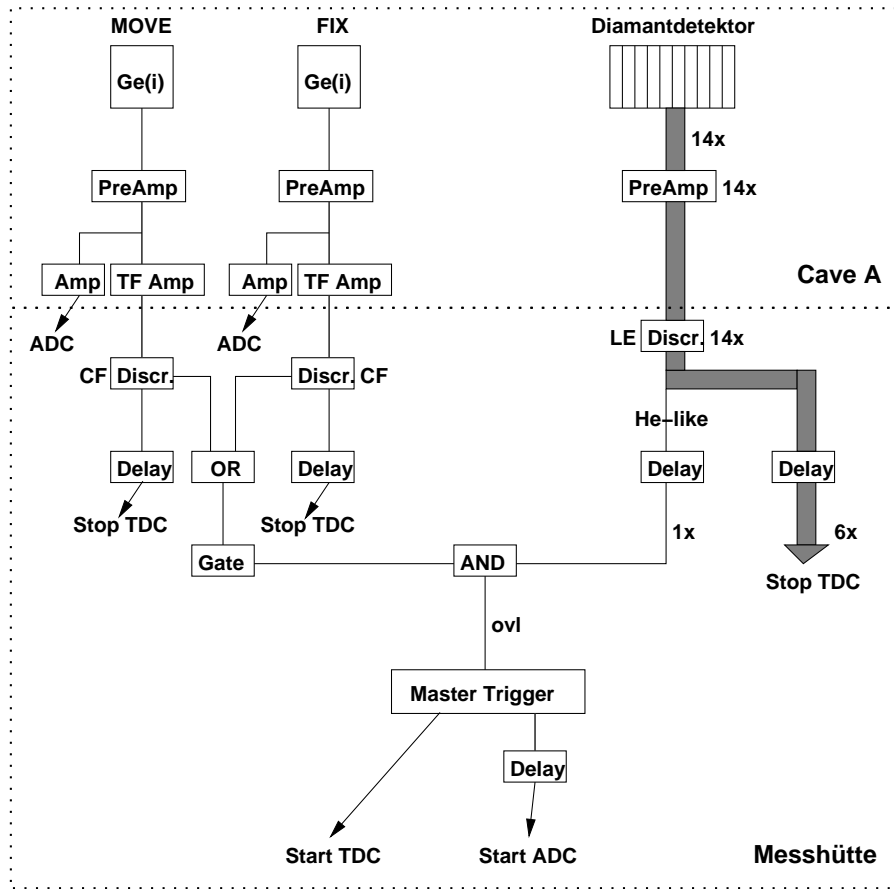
MOVE

Ge(i)

PreAmp

Amp

TF Amp

FIX

Ge(i)

PreAmp

Amp

TF Amp

Diamantdetektor

14x

PreAmp 14x

Cave A

ADC

ADC

LE Discr. 14x

CF Discr.

Discr. CF

He–like

Delay

OR

Delay

Delay

Delay

Stop TDC

Stop TDC

1x

6x

Gate

AND

Stop TDC

ovl

Master Trigger

Delay

Start TDC

Start ADC

Messhütte